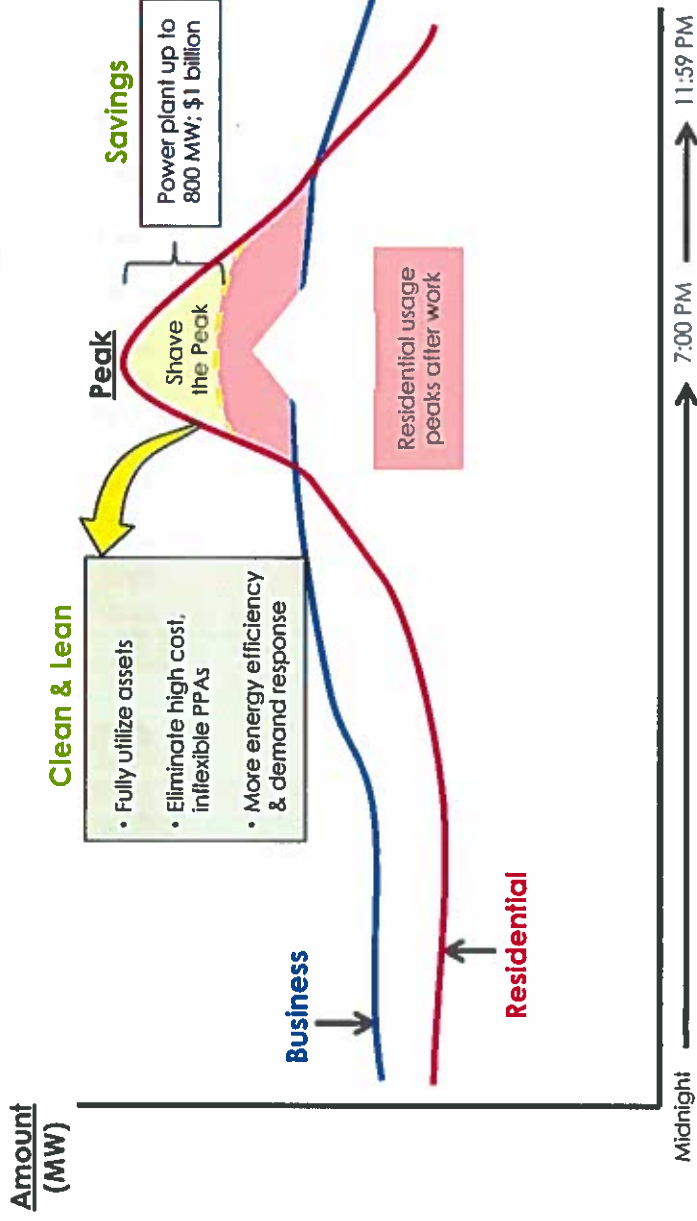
Amount (MW)

Business

Residential

Clean & Lean

• Fully utilize assets

• Eliminate high cost, inflexible PPAs

• More energy efficiency & demand response

Peak

Shave the Peak

Residential usage peaks after work

Savings

Power plant up to 800 MW; $1 billion

Midnight

7:00 PM

11:59 PM